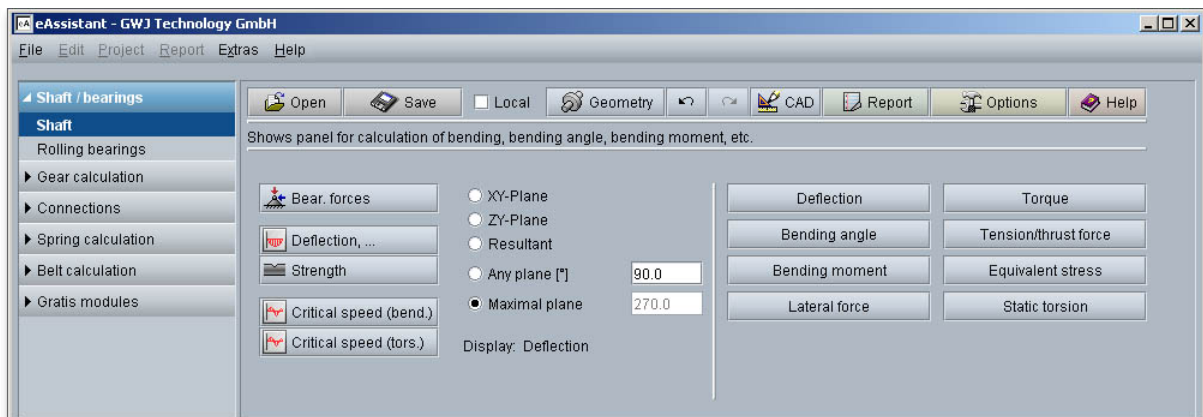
eA eAssistant - GWJ Technology GmbH

File Edit Project Report Extras Help

Shaft / bearings
Shaft
Rolling bearings
Gear calculation
Connections
Spring calculation
Belt calculation
Gratis modules

Open Save Local Geometry CAD Report Options Help

Shows panel for calculation of bending, bending angle, bending moment, etc.

Bear. forces
Deflection, ...
Strength
Critical speed (bend.)
Critical speed (tors.)

XY-Plane
ZY-Plane
Resultant
Any plane [°] 90.0
Maximal plane 270.0

Display: Deflection

Deflection
Torque
Bending angle
Tension/thrust force
Bending moment
Equivalent stress
Lateral force
Static torsion